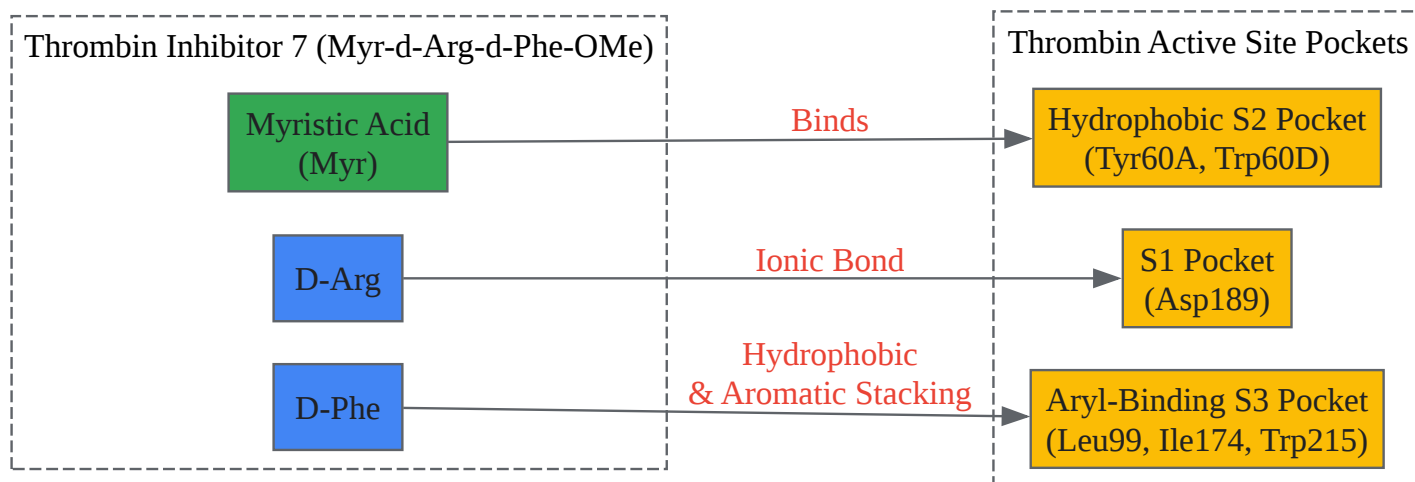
Thrombin Inhibitor 7 (Myr-d-Arg-d-Phe-OMe)

Myristic Acid (Myr)

D-Arg

D-Phe

Thrombin Active Site Pockets

Hydrophobic S2 Pocket (Tyr60A, Trp60D)

S1 Pocket (Asp189)

Aryl-Binding S3 Pocket (Leu99, Ile174, Trp215)

Binds

Ionic Bond

Hydrophobic & Aromatic Stacking